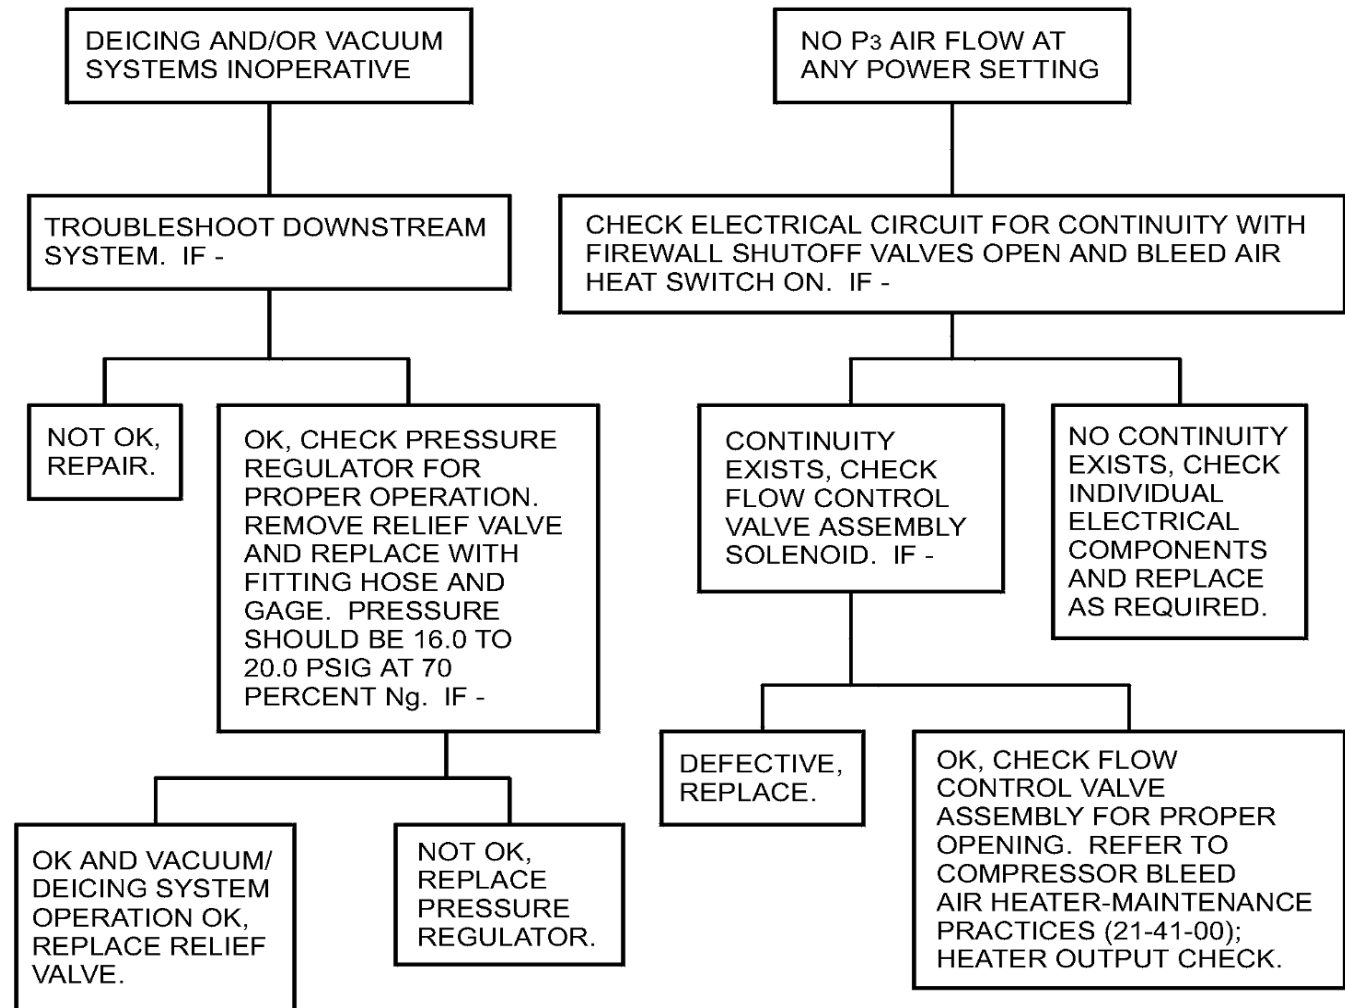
DEICING AND/OR VACUUM SYSTEMS INOPERATIVE

TROUBLESHOOT DOWNSTREAM SYSTEM. IF -

NOT OK, REPAIR.

OK, CHECK PRESSURE REGULATOR FOR PROPER OPERATION. REMOVE RELIEF VALVE AND REPLACE WITH FITTING HOSE AND GAGE. PRESSURE SHOULD BE 16.0 TO 20.0 PSIG AT 70 PERCENT Ng. IF -

OK AND VACUUM/ DEICING SYSTEM OPERATION OK, REPLACE RELIEF VALVE.

NOT OK, REPLACE PRESSURE REGULATOR.

NO $P_3$ AIR FLOW AT ANY POWER SETTING

CHECK ELECTRICAL CIRCUIT FOR CONTINUITY WITH FIREWALL SHUTOFF VALVES OPEN AND BLEED AIR HEAT SWITCH ON. IF -

CONTINUITY EXISTS, CHECK FLOW CONTROL VALVE ASSEMBLY SOLENOID. IF -

NO CONTINUITY EXISTS, CHECK INDIVIDUAL ELECTRICAL COMPONENTS AND REPLACE AS REQUIRED.

DEFECTIVE, REPLACE.

OK, CHECK FLOW CONTROL VALVE ASSEMBLY FOR PROPER OPENING. REFER TO COMPRESSOR BLEED AIR HEATER-MAINTENANCE PRACTICES (21-41-00); HEATER OUTPUT CHECK.